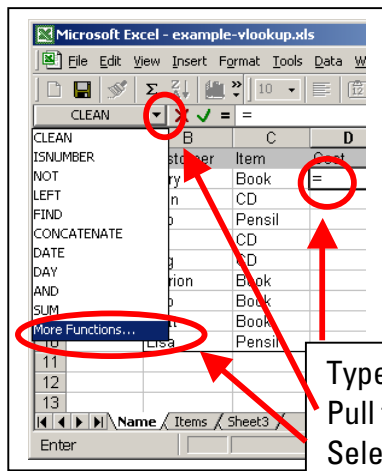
Microsoft Excel - example-vlookup.xls

File Edit View Insert Format Tools Data W

10

CLEAN = =

CLEAN
ISNUMBER
NOT
LEFT
FIND
CONCATENATE
DATE
DAY
AND
SUM
More Functions...

| | B | C | D |
|---|---|---|---|
| | stomer | Item | Cost |
| | ry | Book | = |
| | n | CD | |
| | o | Pensil | |
| | | CD | |
| | g | CD | |
| | rion | Book | |
| | o | Book | |
| | | Book | |
| 10 | Lisa | Pensil | |
| 11 | | | |
| 12 | | | |
| 13 | | | |

Name Items Sheet3

Enter

Type
Pull
Sele